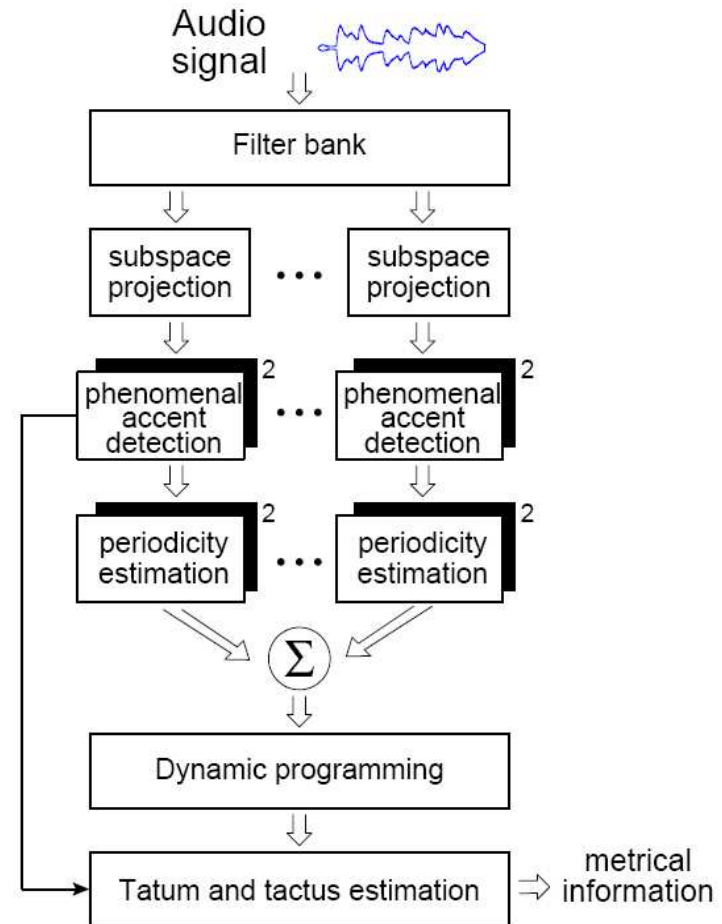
Audio signal

Filter bank

subspace projection

...

subspace projection

phenomenal accent detection

2

...

phenomenal accent detection

2

periodicity estimation

2

...

periodicity estimation

2

$\Sigma$

Dynamic programming

Tatum and tactus estimation

metrical information